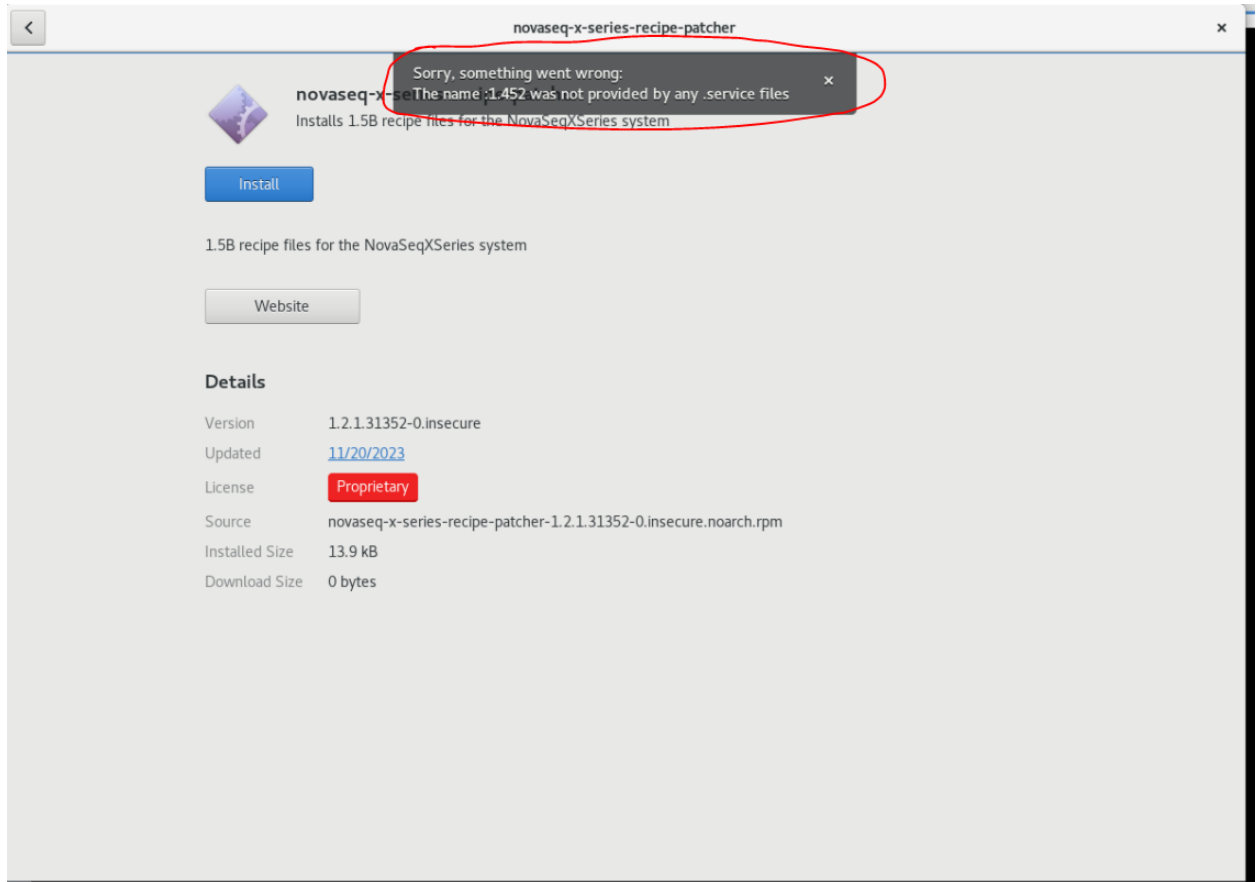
novaseq-x-series-recipe-patcher

Sorry, something went wrong:
The name :1.452 was not provided by any .service files

novaseq-x-se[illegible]

Installs 1.5B recipe files for the NovaSeqXSeries system

Install

1.5B recipe files for the NovaSeqXSeries system

Website

Details

| | |
|---|---|
| Version | 1.2.1.31352-0.insecure |
| Updated | 11/20/2023 |
| License | Proprietary |
| Source | novaseq-x-series-recipe-patcher-1.2.1.31352-0.insecure.noarch.rpm |
| Installed Size | 13.9 kB |
| Download Size | 0 bytes |